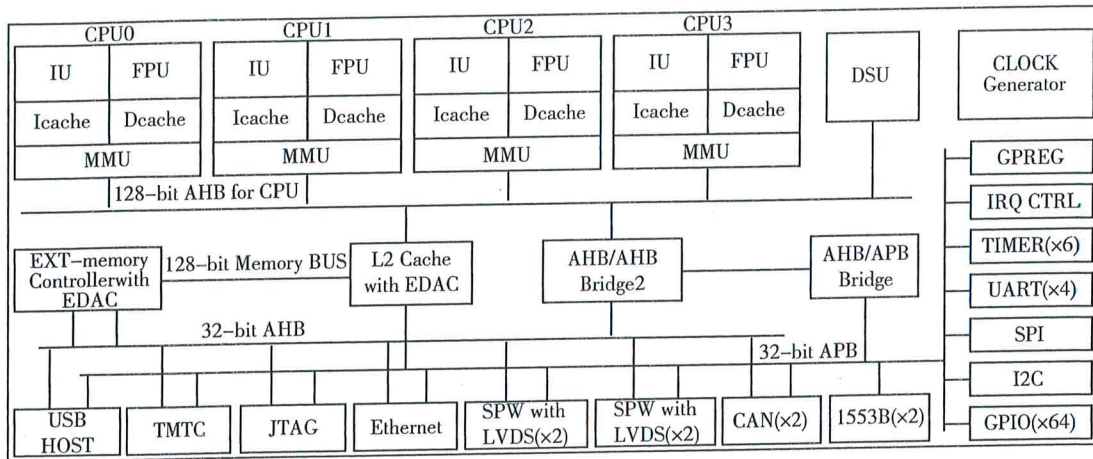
CPU0
IU
FPU
Icache
Dcache
MMU

CPU1
IU
FPU
Icache
Dcache
MMU

CPU2
IU
FPU
Icache
Dcache
MMU

CPU3
IU
FPU
Icache
Dcache
MMU

DSU

CLOCK Generator

128-bit AHB for CPU

GPREG
IRQ CTRL
TIMER(×6)
UART(×4)
SPI
I2C
GPIO(×64)

EXT-memory Controllerwith EDAC
128-bit Memory BUS
L2 Cache with EDAC
AHB/AHB Bridge2
AHB/APB Bridge

32-bit AHB
32-bit APB

USB HOST
TMTC
JTAG
Ethernet
SPW with LVDS(×2)
SPW with LVDS(×2)
CAN(×2)
1553B(×2)